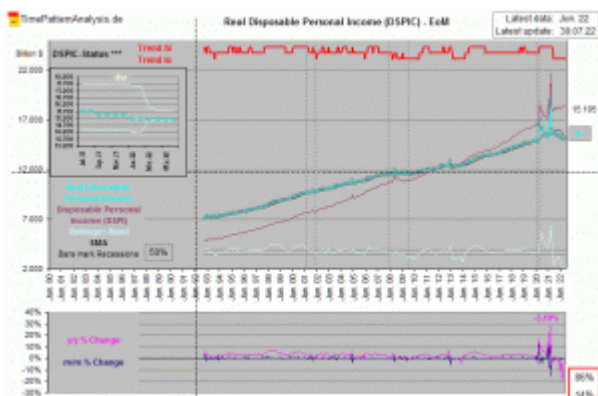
TimePatternAnalysis.de

Real Disposable Personal Income (DSPIC) - EoM

Latest data: Jun. 22
Latest update: 30.07.22

Billion $

DSPIC - Status ***

Trend is
Trend is

22.000

17.000

12.000

7.000

2.000

15.195

Real Disposable Personal Income
Disposable Personal Income (DSPI)
Bollinger-Band
SMA
Bars mark Recessions

59%

40%
30%
20%
10%
0%
-10%
-20%
-30%

y/y % Change

m/m % Change

-3,69%

86%
94%

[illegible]